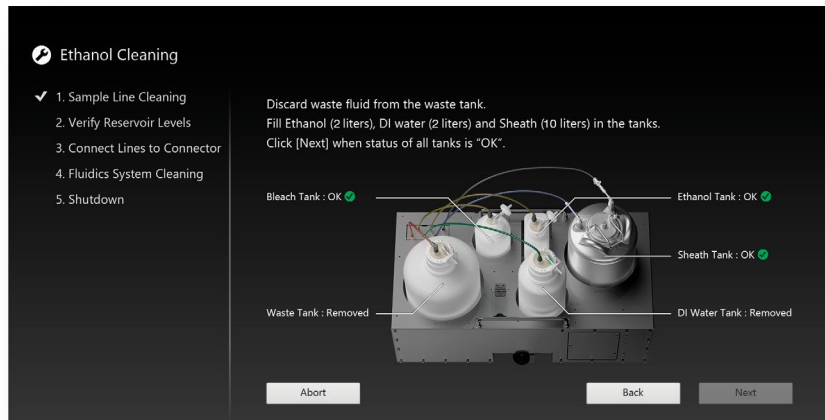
Ethanol Cleaning

✔ 1. Sample Line Cleaning
2. Verify Reservoir Levels
3. Connect Lines to Connector
4. Fluidics System Cleaning
5. Shutdown

Discard waste fluid from the waste tank.
Fill Ethanol (2 liters), DI water (2 liters) and Sheath (10 liters) in the tanks.
Click [Next] when status of all tanks is "OK".

Bleach Tank : OK
Ethanol Tank : OK
Sheath Tank : OK
Waste Tank : Removed
DI Water Tank : Removed

Abort
Back
Next